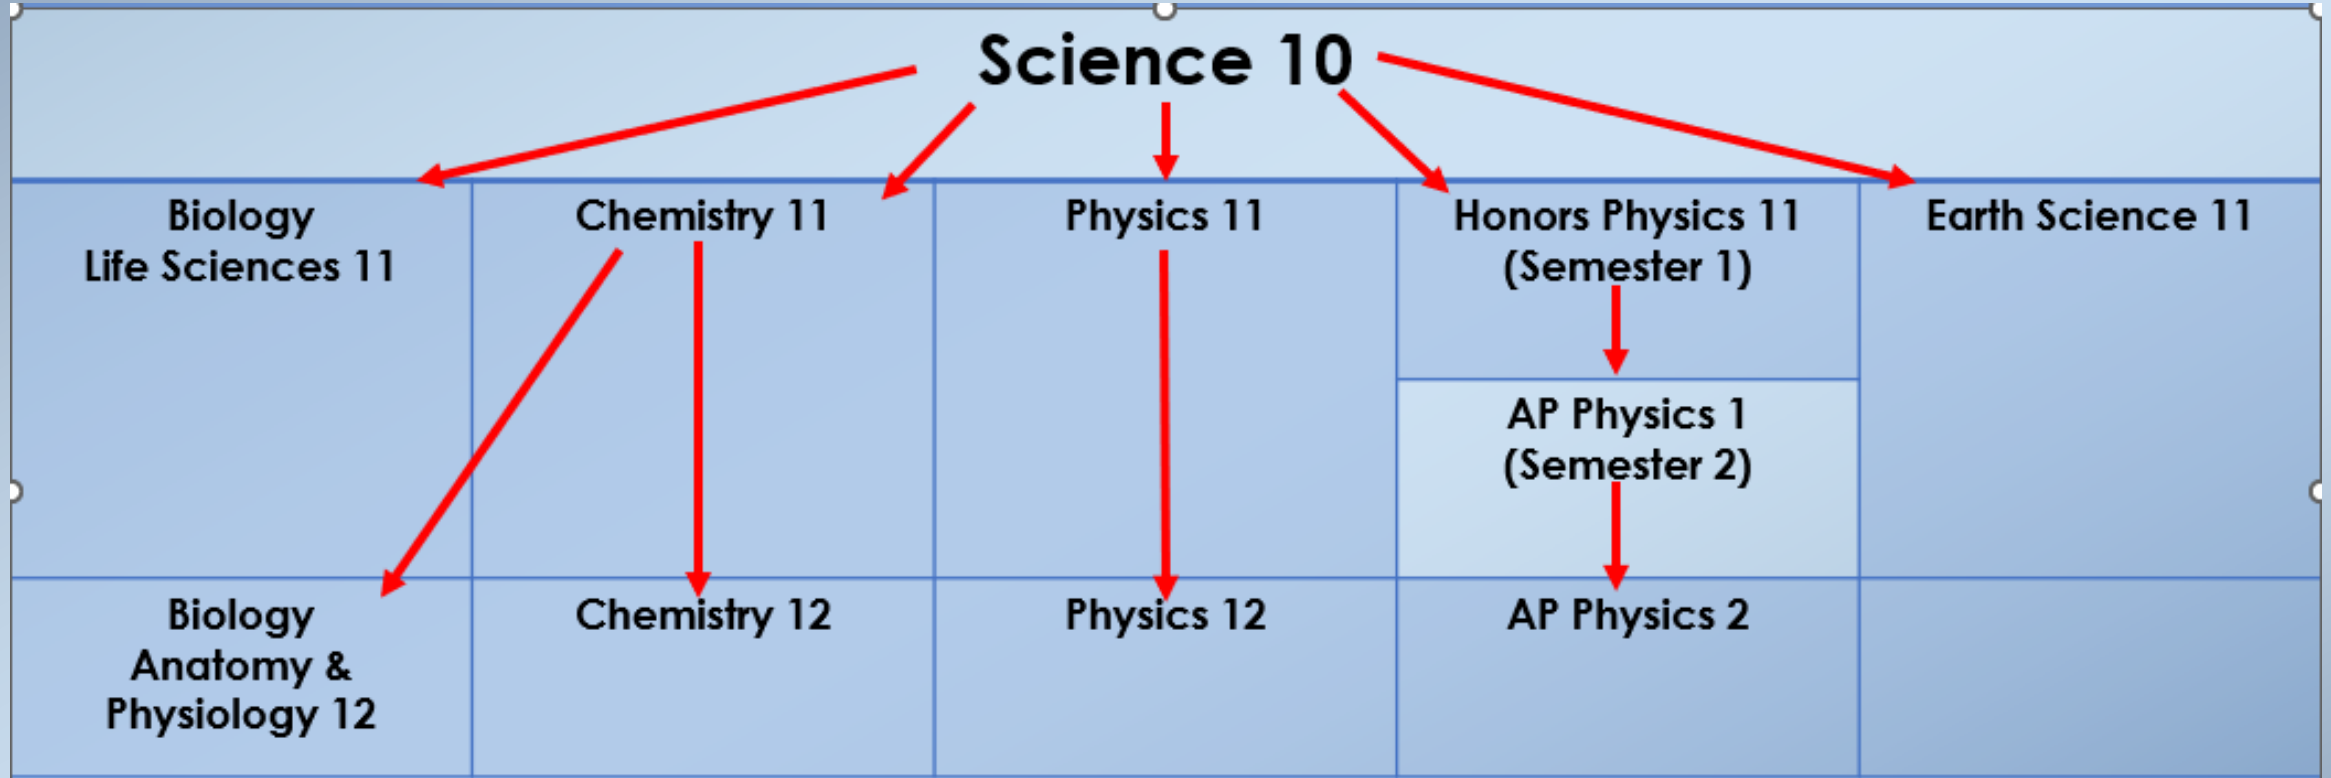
Science 10

| Biology Life Sciences 11 | Chemistry 11 | Physics 11 | Honors Physics 11 (Semester 1) | Earth Science 11 |
|---|---|---|---|---|
| | | | AP Physics 1 (Semester 2) | |
| Biology Anatomy & Physiology 12 | Chemistry 12 | Physics 12 | AP Physics 2 | |